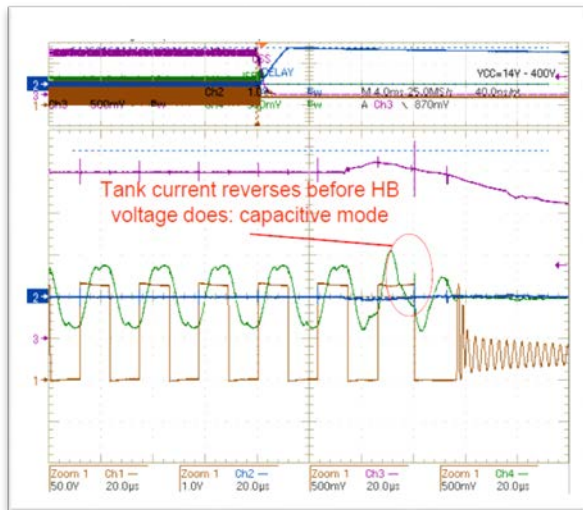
DIS
DELAY
VCC=14V - 400V
Ch3 500mV Bw Ch2 1V Ch4 500mV Bw
M 4.0ms 25.0MS/s 40.0ns/pt
A Ch3 \ 870mV

Tank current reverses before HB voltage does: capacitive mode

2
3
1

| Zoom 1 | Ch1 | Zoom 1 | Ch2 | Zoom 1 | Ch3 | Zoom 1 | Ch4 |
|---|---|---|---|---|---|---|---|
| 50.0V | 20.0µs | 1.0V | 20.0µs | 500mV | 20.0µs | 500mV | 20.0µs |